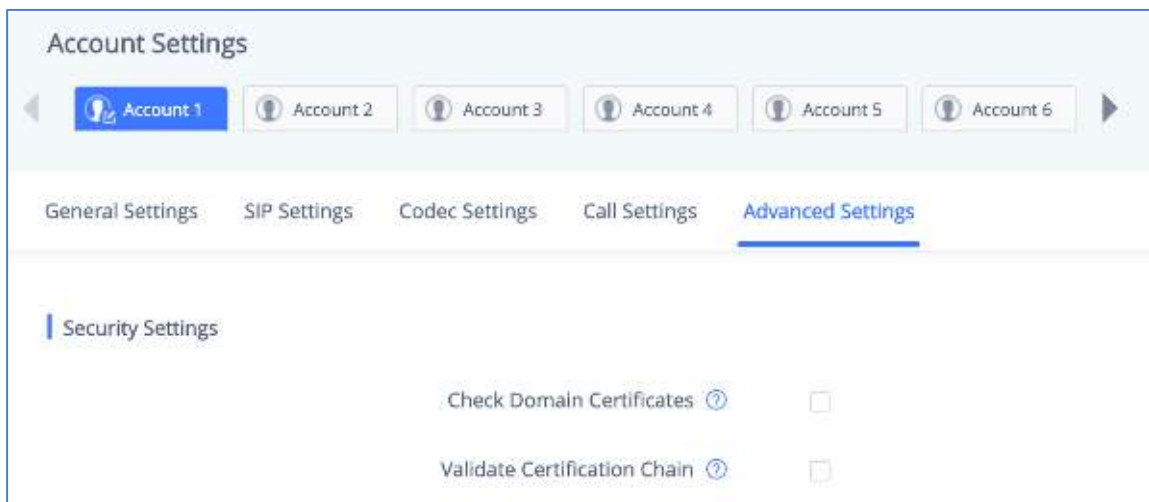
Account Settings

Account 1 | Account 2 | Account 3 | Account 4 | Account 5 | Account 6

General Settings | SIP Settings | Codec Settings | Call Settings | Advanced Settings

Security Settings

Check Domain Certificates

Validate Certification Chain